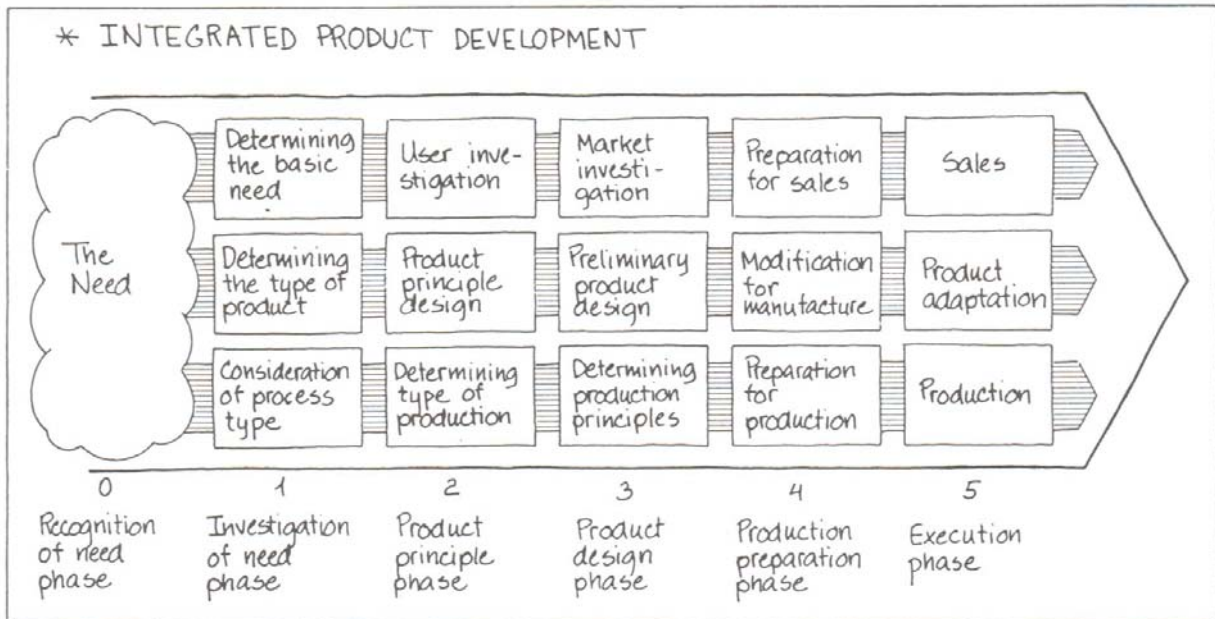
* INTEGRATED PRODUCT DEVELOPMENT

The Need

Determining the basic need

User investigation

Market investigation

Preparation for sales

Sales

Determining the type of product

Product principle design

Preliminary product design

Modification for manufacture

Product adaptation

Consideration of process type

Determining type of production

Determining production principles

Preparation for production

Production

0
Recognition of need phase

1
Investigation of need phase

2
Product principle phase

3
Product design phase

4
Production preparation phase

5
Execution phase